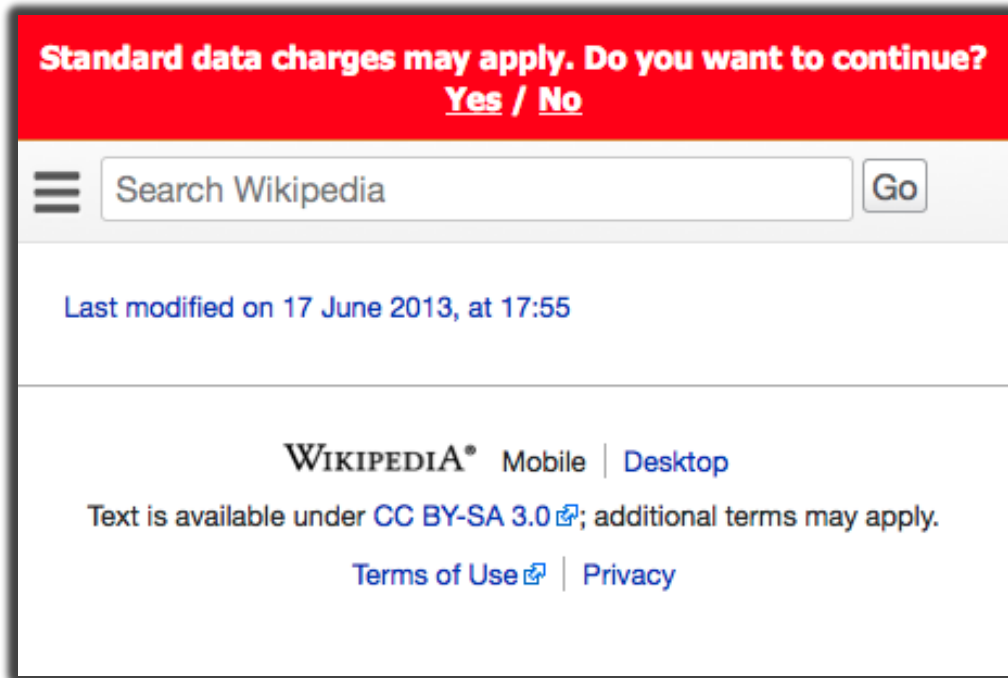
Standard data charges may apply. Do you want to continue?
Yes / No

Search Wikipedia
Go

Last modified on 17 June 2013, at 17:55

WIKIPEDIA® Mobile | Desktop

Text is available under CC BY-SA 3.0; additional terms may apply.

Terms of Use | Privacy